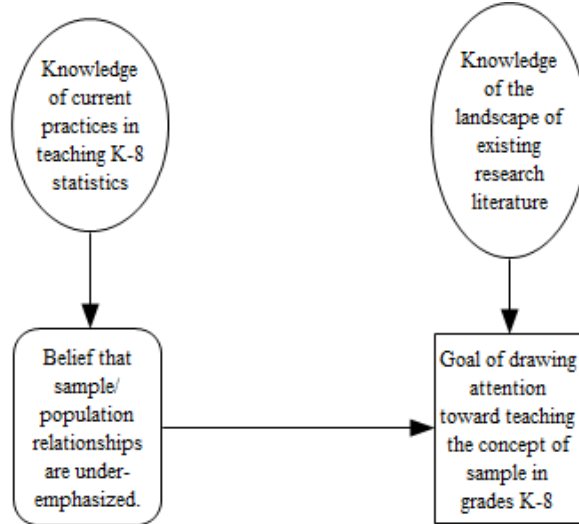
Knowledge of current practices in teaching K-8 statistics

Knowledge of the landscape of existing research literature

Belief that sample/ population relationships are underemphasized.

Goal of drawing attention toward teaching the concept of sample in grades K-8